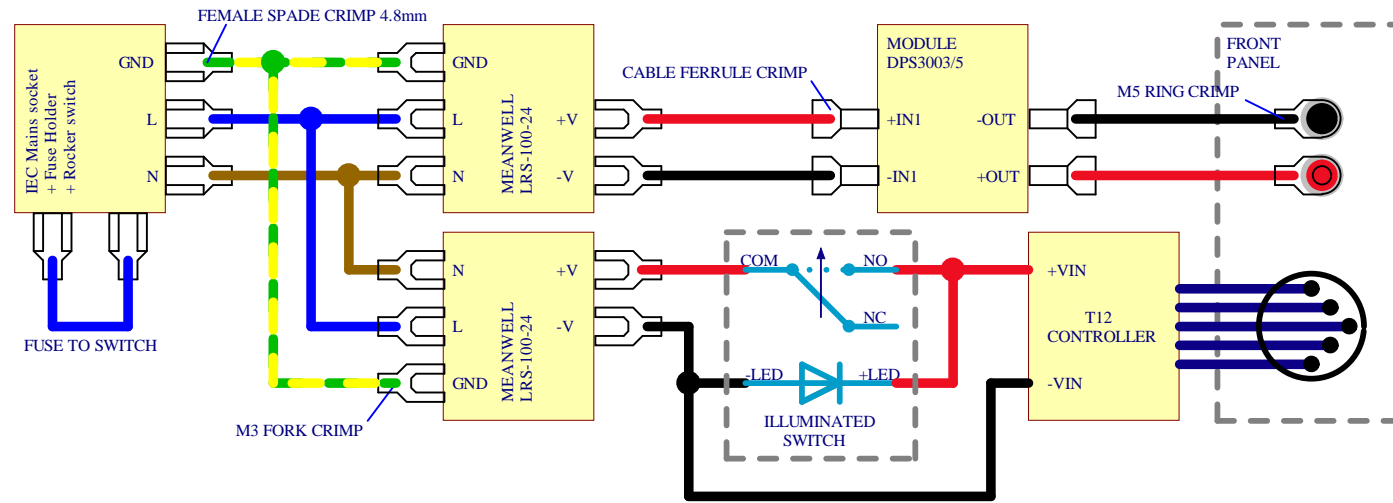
FEMALE SPADE CRIMP 4.8mm

IEC Mains socket
+ Fuse Holder
+ Rocker switch

GND
L
N

FUSE TO SWITCH

GND
L
N
MEANWELL
LRS-100-24
+V
-V

CABLE FERRULE CRIMP

MODULE
DPS3003/5
+IN1
-IN1
-OUT
+OUT

FRONT
PANEL

M5 RING CRIMP

N
L
GND
MEANWELL
LRS-100-24
+V
-V

M3 FORK CRIMP

COM
NO
NC
-LED
+LED
ILLUMINATED
SWITCH

+VIN
T12
CONTROLLER
-VIN